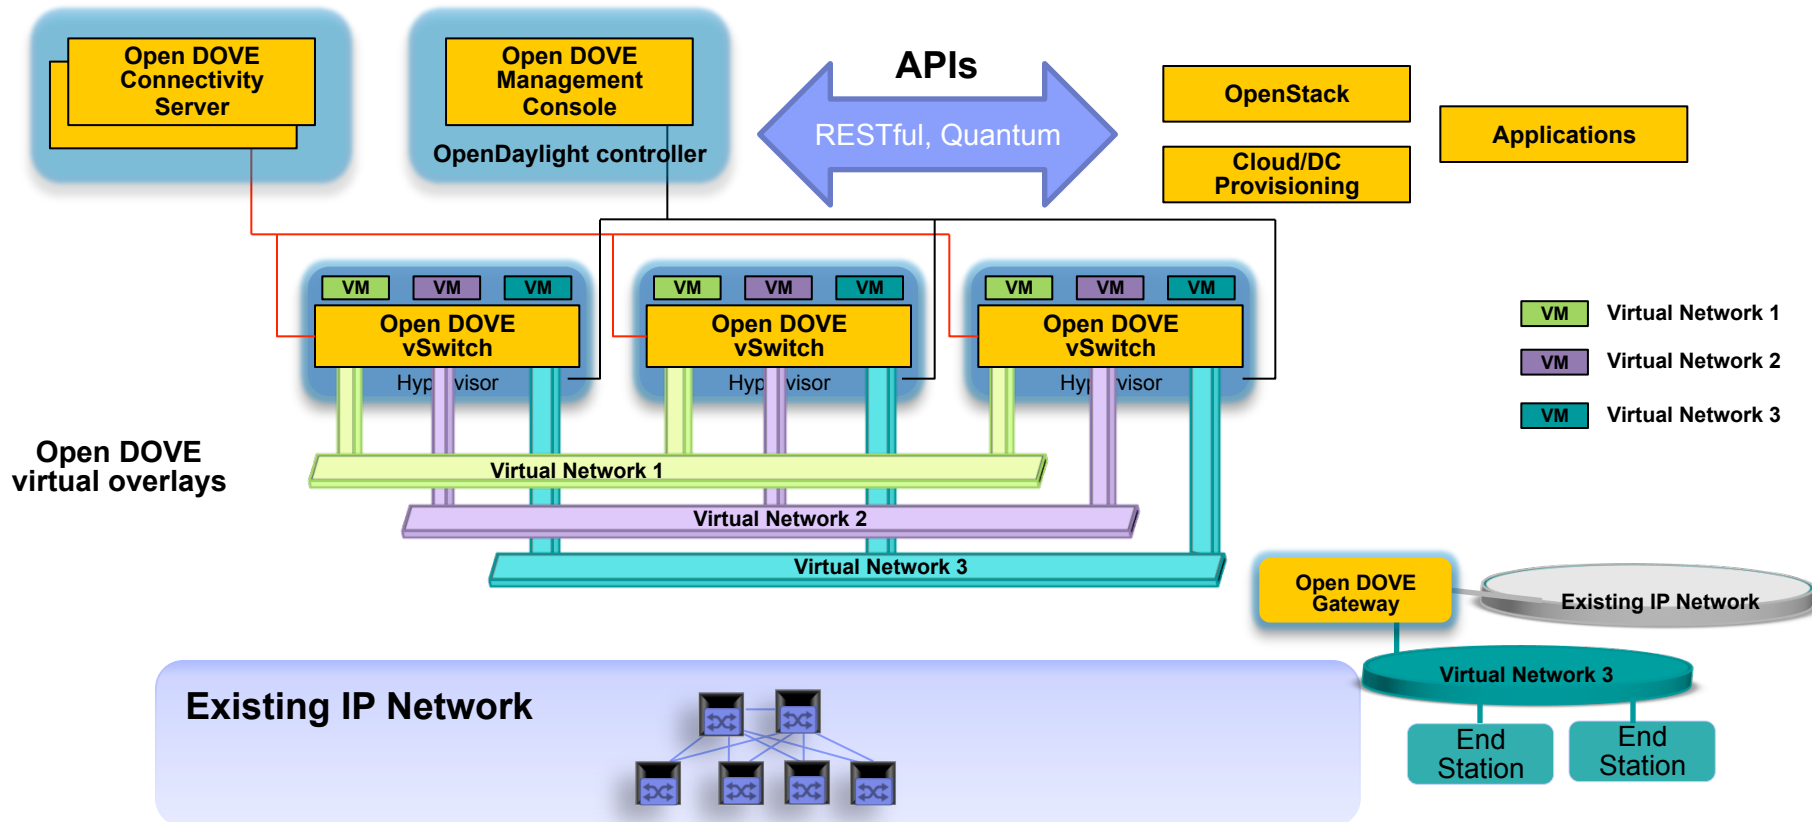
Open DOVE Connectivity Server

Open DOVE Management Console

OpenDaylight controller

APIs

RESTful, Quantum

OpenStack

Cloud/DC Provisioning

Applications

VM VM VM
Open DOVE vSwitch
Hyp visor

VM VM VM
Open DOVE vSwitch
Hyp visor

VM VM VM
Open DOVE vSwitch
Hy visor

VM Virtual Network 1
VM Virtual Network 2
VM Virtual Network 3

Open DOVE virtual overlays

Virtual Network 1
Virtual Network 2
Virtual Network 3

Open DOVE Gateway

Existing IP Network

Virtual Network 3

End Station
End Station

Existing IP Network